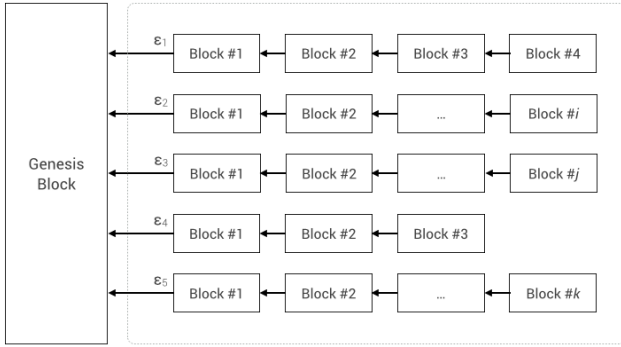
Genesis Block

$\varepsilon_1$ Block #1 Block #2 Block #3 Block #4

$\varepsilon_2$ Block #1 Block #2 ... Block #$i$

$\varepsilon_3$ Block #1 Block #2 ... Block #$j$

$\varepsilon_4$ Block #1 Block #2 Block #3

$\varepsilon_5$ Block #1 Block #2 ... Block #$k$